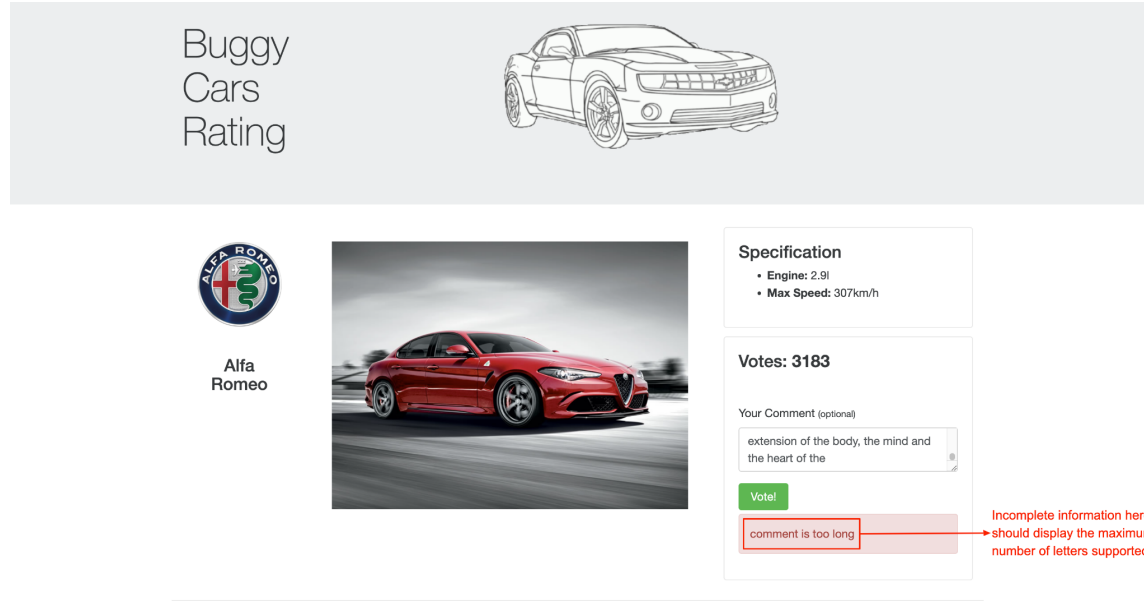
Buggy Cars Rating

ALFA ROMEO

Alfa Romeo

Specification
- **Engine:** 2.9l
- **Max Speed:** 307km/h

Votes: 3183

Your Comment (optional)

extension of the body, the mind and the heart of the

Vote!

comment is too long

Incomplete information her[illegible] should display the maximu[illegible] number of letters supporte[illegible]